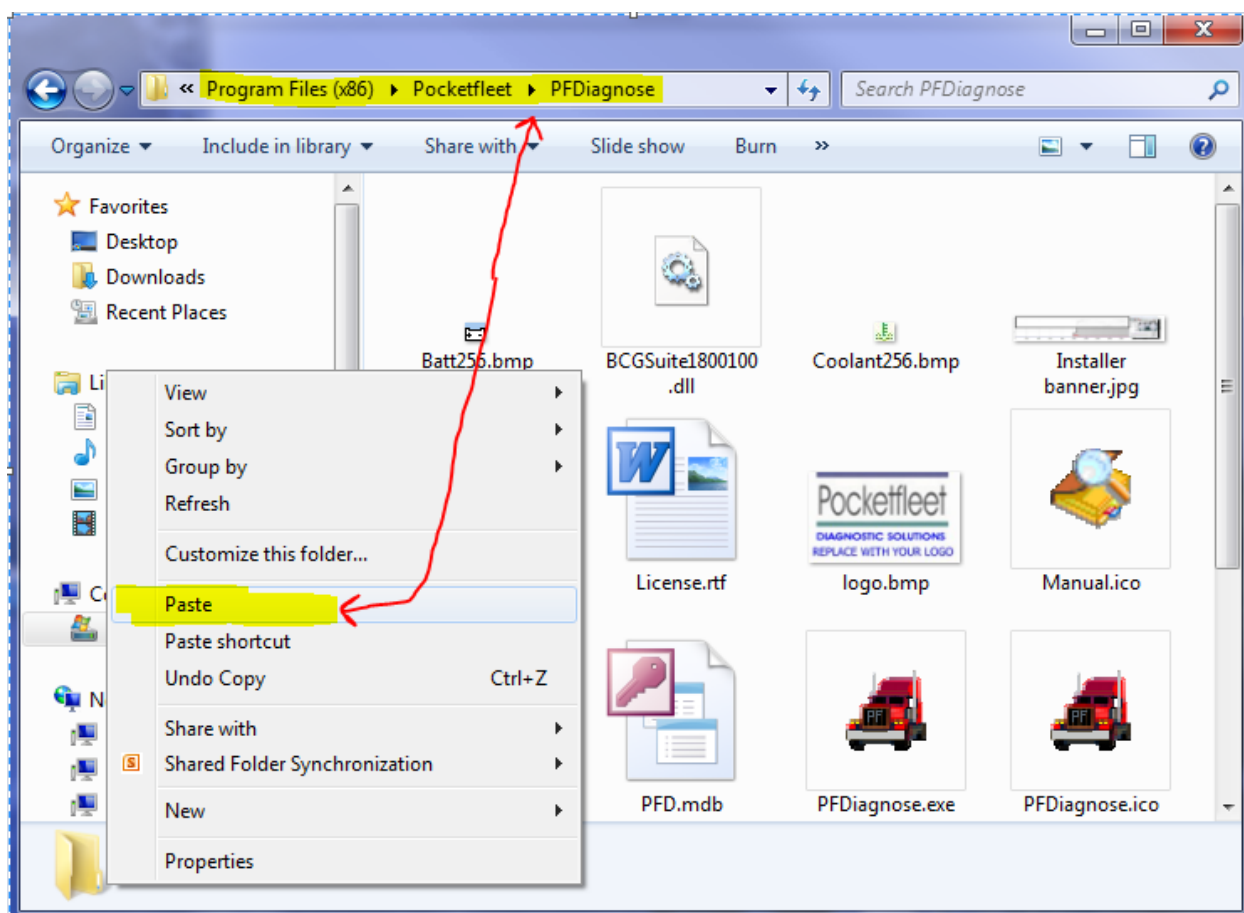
« Program Files (x86) ▸ Pocketfleet ▸ PFDiagnose

Search PFDiagnose

Organize ▾ Include in library ▾ Share with ▾ Slide show Burn »

Favorites
Desktop
Downloads
Recent Places

Li

C

N

Batt256.bmp
BCGSuite1800100.dll
Coolant256.bmp
Installer banner.jpg
License.rtf
Pocketfleet
DIAGNOSTIC SOLUTIONS
REPLACE WITH YOUR LOGO
logo.bmp
Manual.ico
PFD.mdb
PF
PFDiagnose.exe
PF
PFDiagnose.ico

View
Sort by
Group by
Refresh
Customize this folder...
Paste
Paste shortcut
Undo Copy Ctrl+Z
Share with
Shared Folder Synchronization
New
Properties